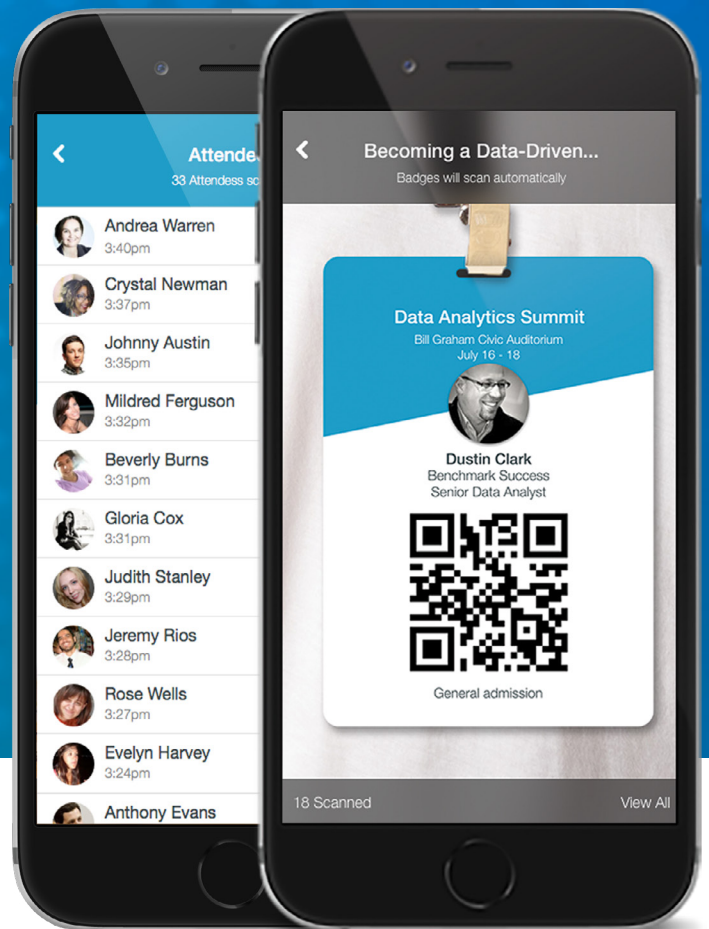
Attende
33 Attendess sc

Andrea Warren
3:40pm

Crystal Newman
3:37pm

Johnny Austin
3:35pm

Mildred Ferguson
3:32pm

Beverly Burns
3:31pm

Gloria Cox
3:31pm

Judith Stanley
3:29pm

Jeremy Rios
3:28pm

Rose Wells
3:27pm

Evelyn Harvey
3:24pm

Anthony Evans

Becoming a Data-Driven...
Badges will scan automatically

Data Analytics Summit
Bill Graham Civic Auditorium
July 16 - 18

Dustin Clark
Benchmark Success
Senior Data Analyst

General admission

18 Scanned
View All